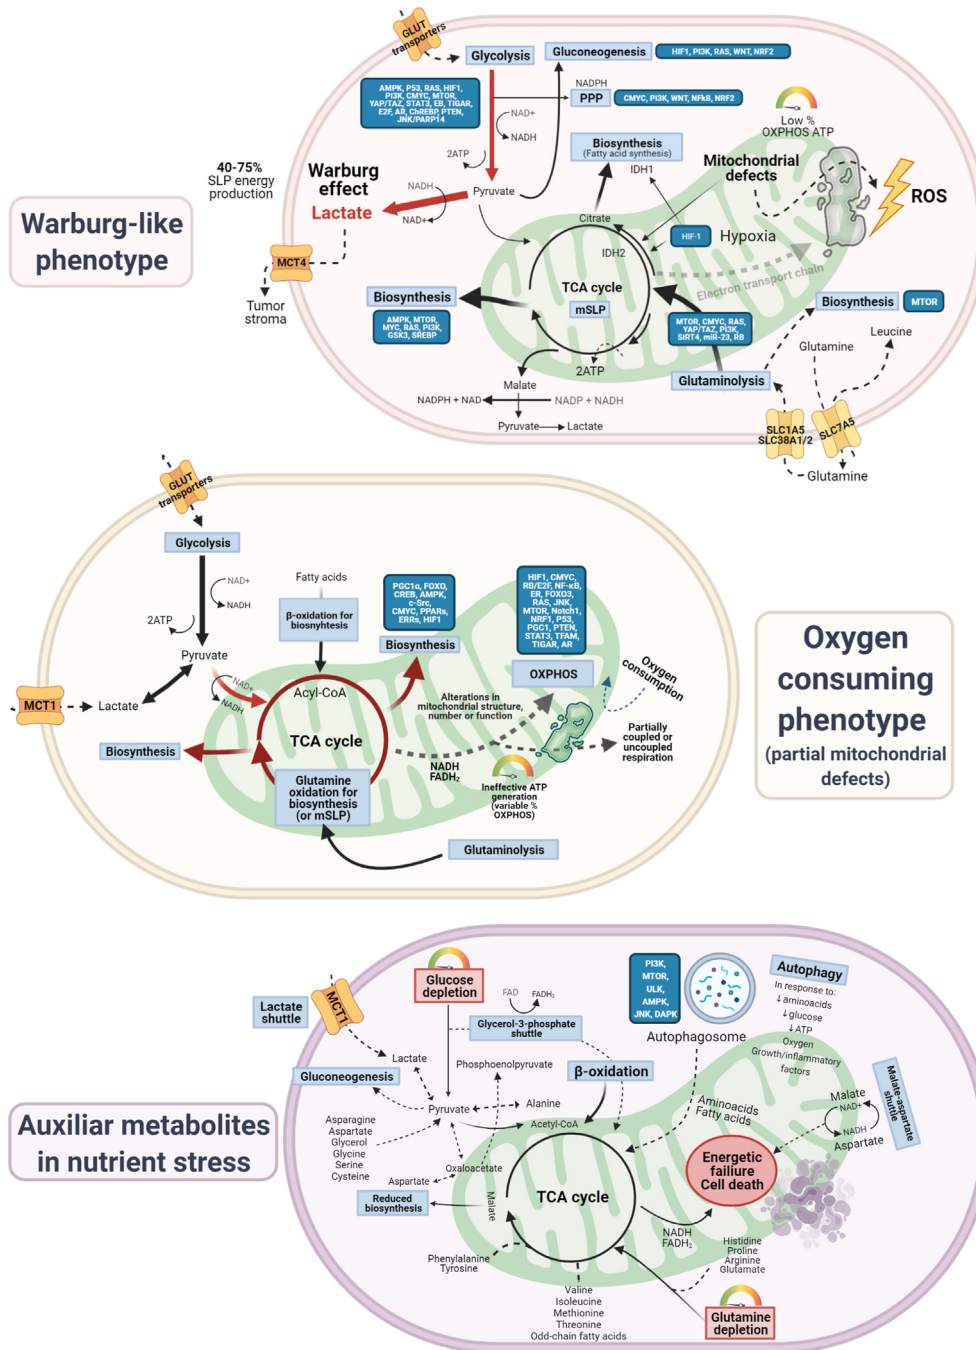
Warburg-like phenotype

GLUT transporters

Glycolysis

Gluconeogenesis

HIF1, PI3K, RAS, WNT, NRF2

AMPK, P53, RAS, HIF1, PI3K, CMYC, MTOR, YAP/TAZ, STAT3, EB, TIGAR, E2F, AR, ChREBP, PTEN, JNK/PARP14

NADPH

PPP

CMYC, PI3K, WNT, NFkB, NRF2

NAD+

NADH

Low % OXPHOS ATP

Biosynthesis (Fatty acid synthesis)

2ATP

40-75% SLP energy production

Warburg effect

Lactate

NADH

NAD+

Pyruvate

IDH1

Mitochondrial defects

ROS

Citrate

HIF-1

Hypoxia

IDH2

Electron transport chain

MCT4

Tumor stroma

Biosynthesis

AMPK, MTOR, MYC, RAS, PI3K, GSK3, SREBP

TCA cycle

mSLP

MTOR, CMYC, RAS, YAP/TAZ, PI3K, SIRT4, miR-23, RB

Biosynthesis

MTOR

Glutamine

Leucine

2ATP

Glutaminolysis

Malate

NADPH + NAD

NADP + NADH

Pyruvate

Lactate

SLC1A5 SLC38A1/2

SLC7A5

Glutamine

GLUT transporters

Glycolysis

NAD+

NADH

Fatty acids

β-oxidation for biosynthesis

PGC1α, FOXO, CREB, AMPK, c-Src, CMYC, PPARs, ERRs, HIF1

HIF1, CMYC, RB/E2F, NF-κB, ER, FOXO3, RAS, JNK, MTOR, Notch1, NRF1, P53, PGC1, PTEN, STAT3, TFAM, TIGAR, AR

2ATP

Pyruvate

Biosynthesis

OXPHOS

Oxygen consumption

Oxygen consuming phenotype (partial mitochondrial defects)

NAD+

NADH

Acyl-CoA

Alterations in mitochondrial structure, number or function

MCT1

Lactate

TCA cycle

Partially coupled or uncoupled respiration

Biosynthesis

NADH FADH$_2$

Glutamine oxidation for biosynthesis (or mSLP)

Ineffective ATP generation (variable % OXPHOS)

Glutaminolysis

Glucose depletion

PI3K, MTOR, ULK, AMPK, JNK, DAPK

Autophagy

In response to: ↓aminoacids ↓glucose ↓ATP Oxygen Growth/inflammatory factors

FAD

FADH$_2$

Lactate shuttle

MCT1

Glycerol-3-phosphate shuttle

Autophagosome

Lactate

Phosphoenolpyruvate

β-oxidation

Gluconeogenesis

Malate-aspartate shuttle

Malate

NAD+

NADH

Aspartate

Aminoacids Fatty acids

Auxiliar metabolites in nutrient stress

Pyruvate

Alanine

Asparagine Aspartate Glycerol Glycine Serine Cysteine

Acetyl-CoA

Oxaloacetate

Aspartate

Energetic failiure Cell death

Reduced biosynthesis

Malate

TCA cycle

NADH FADH$_2$

Histidine Proline Arginine Glutamate

Phenylalanine Tyrosine

Valine Isoleucine Methionine Threonine Odd-chain fatty acids

Glutamine depletion